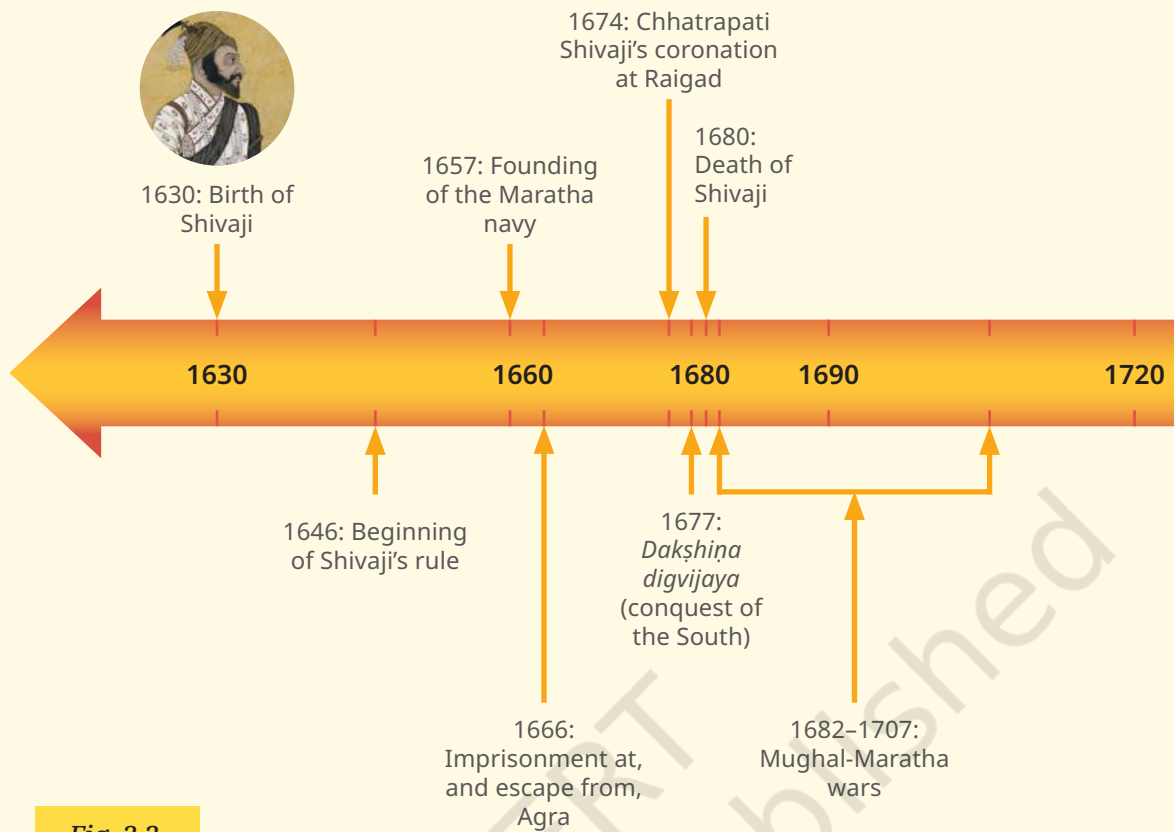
1674: Chhatrapati Shivaji's coronation at Raigad

1630: Birth of Shivaji

1657: Founding of the Maratha navy

1680: Death of Shivaji

1630

1660

1680

1690

1720

1646: Beginning of Shivaji's rule

1677: *Dakṣhiṇa digvijaya* (conquest of the South)

1666: Imprisonment at, and escape from, Agra

1682–1707: Mughal-Maratha wars

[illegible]

NCERT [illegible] published